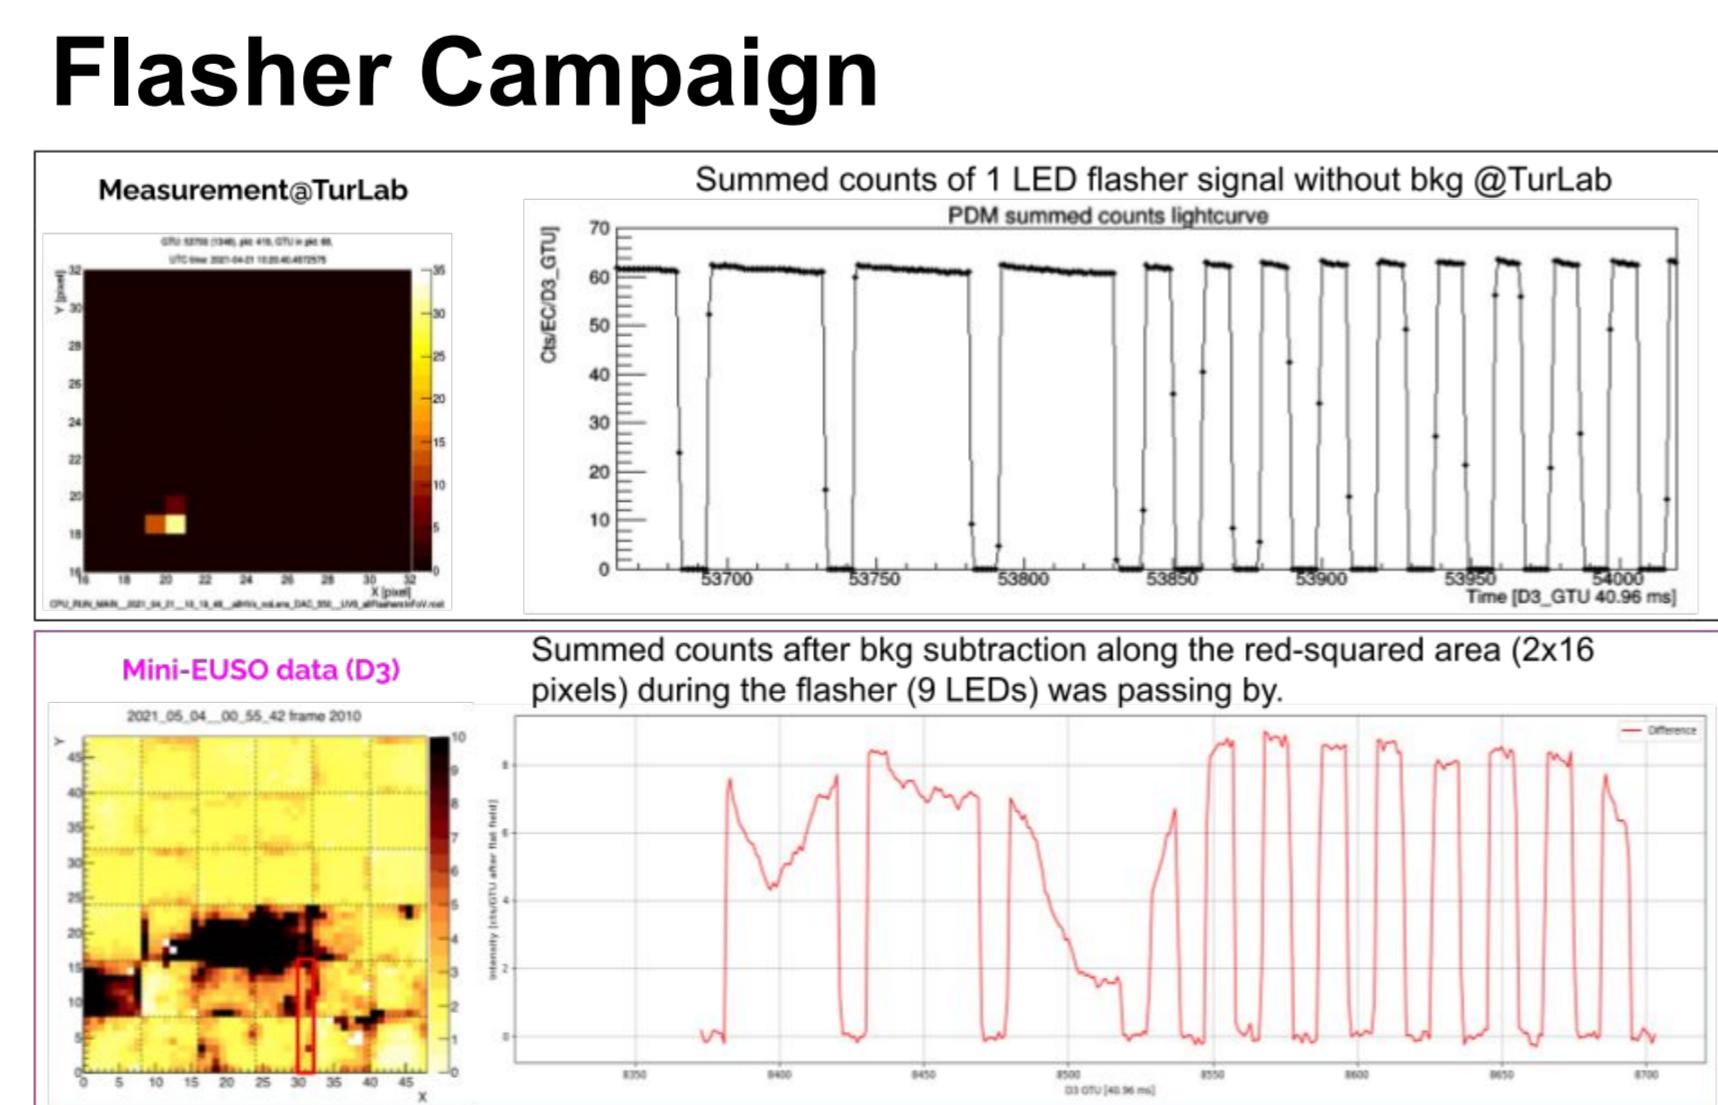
Flasher Campaign

Measurement@TurLab

GTU 53708 (1348), pkt 419, GTU in pkt 68,
UTC time: 2021-04-21 15:20:40.4872575

Y [pixel]

32 30 28 26 24 22 20 18 16

16 18 20 22 24 26 28 30 32
X [pixel]

35 30 25 20 15 10 5 0

CPU_RUN_MAIN__2021_04_21__15_18_48__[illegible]

Summed counts of 1 LED flasher signal without bkg @TurLab

PDM summed counts lightcurve

Cts/EC/D3_GTU

70 60 50 40 30 20 10 0

53700 53750 53800 53850 53900 53950 54000

Time [D3_GTU 40.96 ms]

Mini-EUSO data (D3)

2021_05_04__00_55_42 frame 2010

Y

45 40 35 30 25 20 15 10 5 0

0 5 10 15 20 25 30 35 40 45
X

10 9 8 7 6 5 4 3 2 1 0

Summed counts after bkg subtraction along the red-squared area (2x16 pixels) during the flasher (9 LEDs) was passing by.

Difference

Intensity [cts/GTU after flat field]

8 6 4 2 0

8350 8400 8450 8500 8550 8600 8650 8700

D3 GTU [40.96 ms]